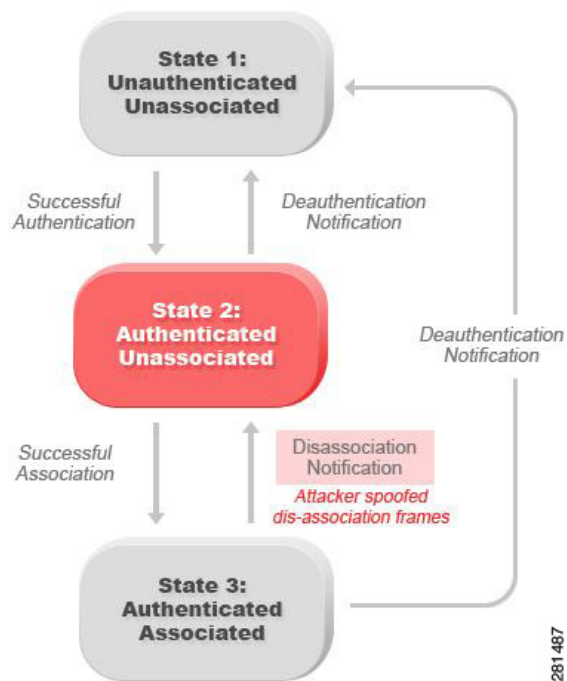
State 1:
Unauthenticated
Unassociated

Successful
Authentication

Deauthentication
Notification

State 2:
Authenticated
Unassociated

Deauthentication
Notification

Successful
Association

Disassociation
Notification

Attacker spoofed
dis-association frames

State 3:
Authenticated
Associated

281487